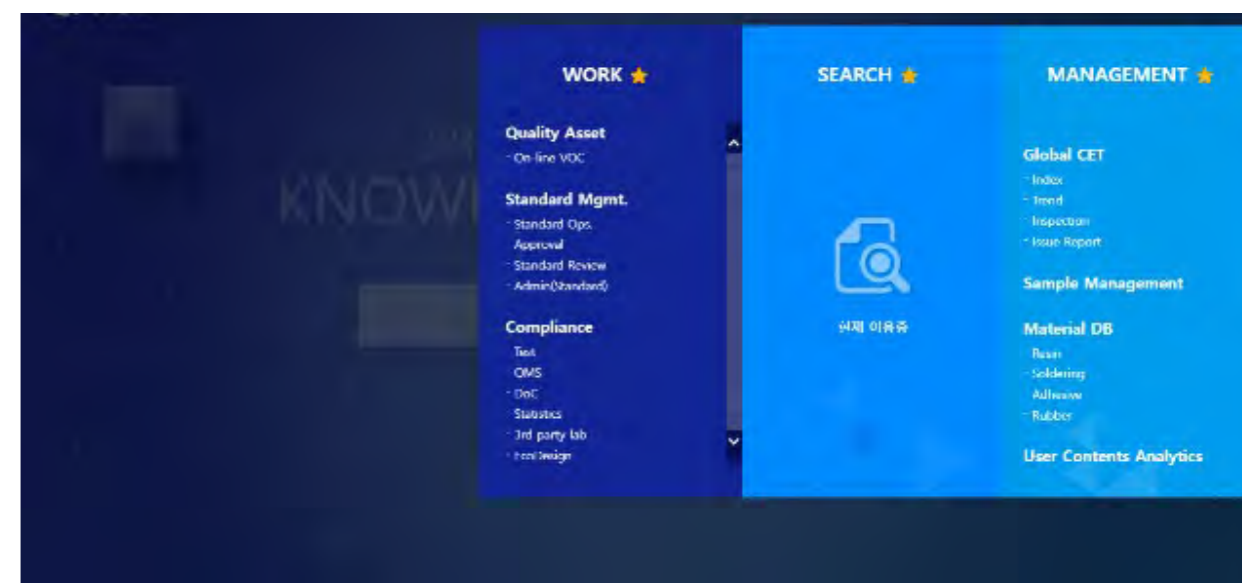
KNOW

WORK ★

Quality Asset
- On line VOC

Standard Mgmt.
- Standard Ops. Approval
- Standard Review
- Admin(Standard)

Compliance
- Test
- QMS
- DoC
- Statistics
- 3rd party lab
- Eco Design

SEARCH ★

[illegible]

MANAGEMENT ★

Global CET
- Index
- Trend
- Inspection
- Issue Report

Sample Management

Material DB
- Resin
- Soldering
- Adhesive
- Rubber

User Contents Analytics